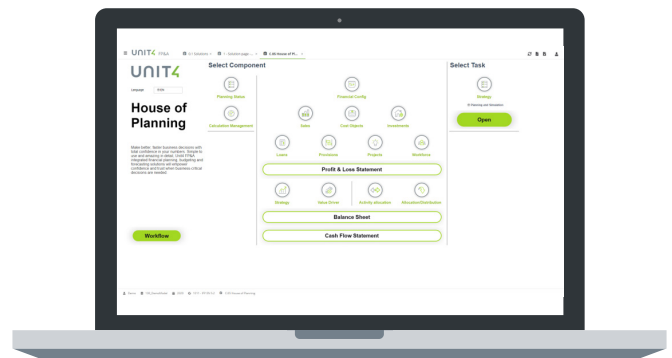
UNIT4 FP&A

UNIT4

Language

House of Planning

Make better, faster business decisions with total confidence in your numbers. Simple to use and amazing in detail, Unit4 FP&A integrated financial planning, budgeting and forecasting solutions will empower confidence and trust when business critical decisions are needed.

Workflow

Select Component

Planning Status

Calculation Management

Financial Config

Sales

Cost Objects

Investments

Loans

Provisions

Projects

Workforce

Profit & Loss Statement

Strategy

Value Driver

Activity allocation

Allocation/Distribution

Balance Sheet

Cash Flow Statement

Select Task

Strategy

Open